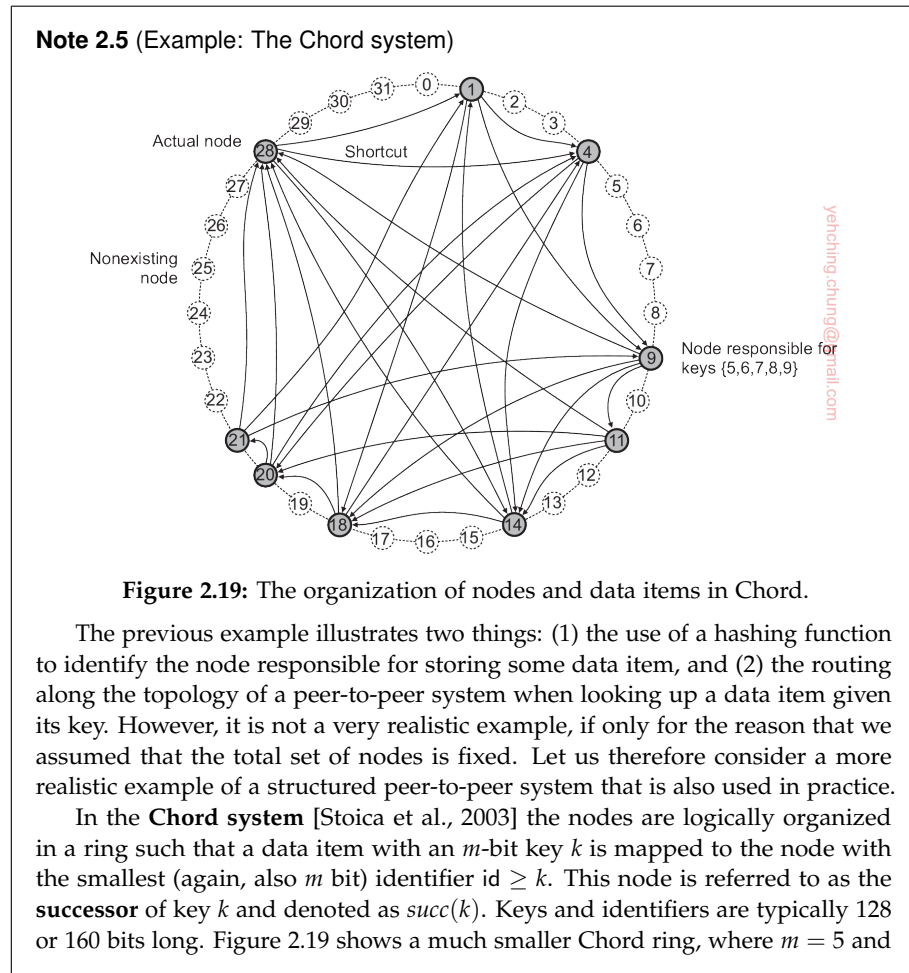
**Note 2.5** (Example: The Chord system)

0 1 2 3 4 5 6 7 8 9 10 11 12 13 14 15 16 17 18 19 20 21 22 23 24 25 26 27 28 29 30 31

Actual node

Shortcut

Nonexisting node

Node responsible for keys {5,6,7,8,9}

yehching.chung@gmail.com

**Figure 2.19:** The organization of nodes and data items in Chord.

The previous example illustrates two things: (1) the use of a hashing function to identify the node responsible for storing some data item, and (2) the routing along the topology of a peer-to-peer system when looking up a data item given its key. However, it is not a very realistic example, if only for the reason that we assumed that the total set of nodes is fixed. Let us therefore consider a more realistic example of a structured peer-to-peer system that is also used in practice.

In the **Chord system** [Stoica et al., 2003] the nodes are logically organized in a ring such that a data item with an $m$-bit key $k$ is mapped to the node with the smallest (again, also $m$ bit) identifier id $\geq k$. This node is referred to as the **successor** of key $k$ and denoted as $succ(k)$. Keys and identifiers are typically 128 or 160 bits long. Figure 2.19 shows a much smaller Chord ring, where $m = 5$ and